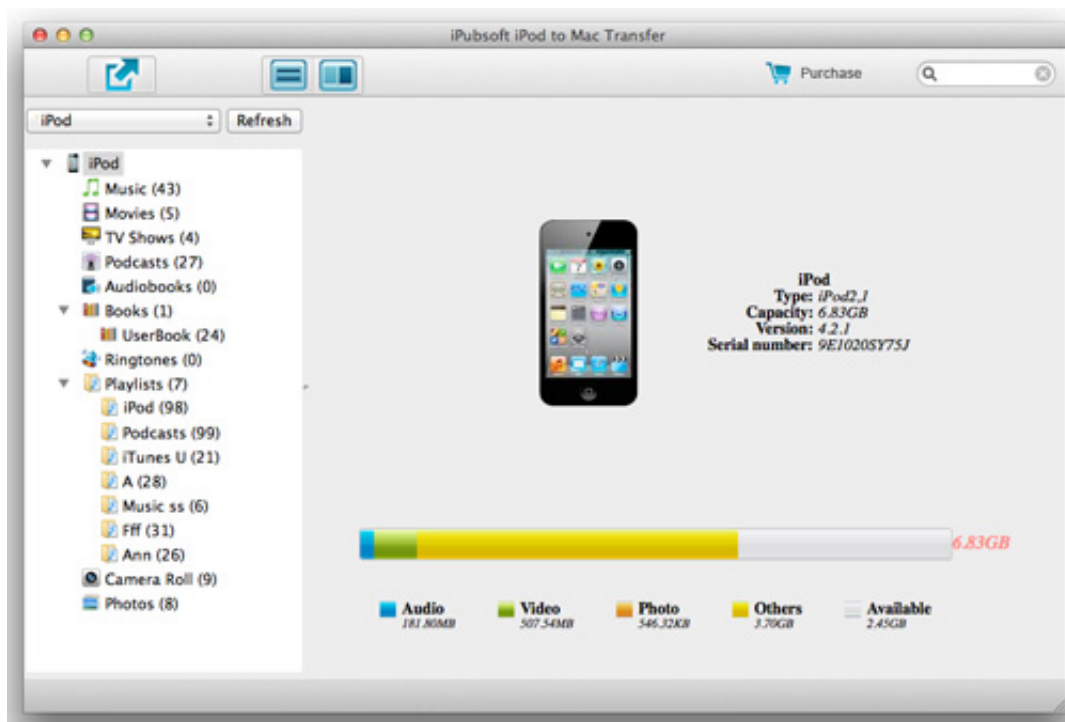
iPubsoft iPod to Mac Transfer

Purchase

iPod

Refresh

iPod
Music (43)
Movies (5)
TV Shows (4)
Podcasts (27)
Audiobooks (0)
Books (1)
UserBook (24)
Ringtones (0)
Playlists (7)
iPod (98)
Podcasts (99)
iTunes U (21)
A (28)
Music ss (6)
Fff (31)
Ann (26)
Camera Roll (9)
Photos (8)

iPod
Type: iPod2,1
Capacity: 6.83GB
Version: 4.2.1
Serial number: 9E1020SY75J

6.83GB

Audio 181.80MB
Video 507.54MB
Photo 546.32KB
Others 3.70GB
Available 2.45GB